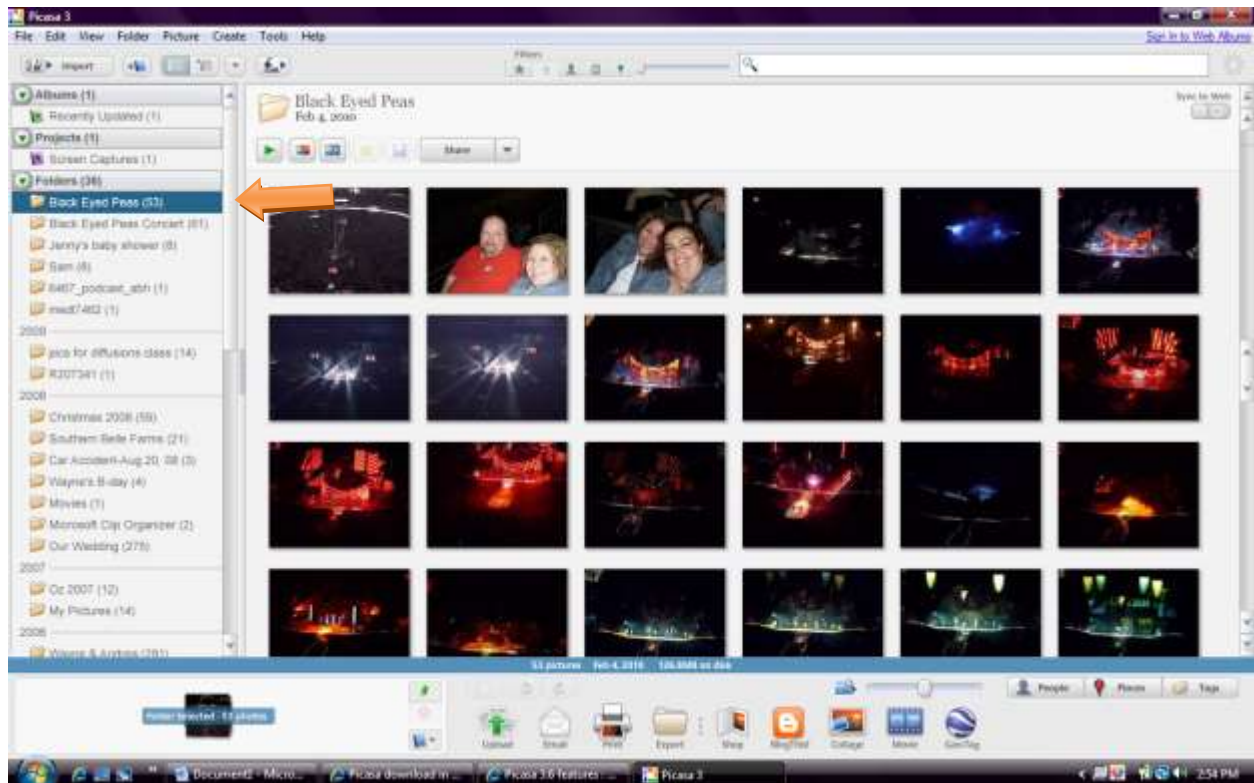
Picasa 3

File Edit View Folder Picture Create Tools Help

Sign In to Web Albums

Import

Filters

Albums (1)
Recently Updated (1)
Projects (1)
Screen Captures (1)
Folders (36)
Black Eyed Peas (53)
Black Eyed Peas Concert (61)
Jenny's baby shower (8)
Sam (8)
6407_podcast_abh (1)
med7402 (1)
2009
pics for diffusions class (14)
R207341 (1)
2008
Christmas 2008 (59)
Southern Belle Farms (21)
Car Accident-Aug 20 08 (3)
Wayne's B-day (4)
Movies (1)
Microsoft Clip Organizer (2)
Our Wedding (275)
2007
Oz 2007 (12)
My Pictures (14)
2006
Wayne & Andrea (281)

Black Eyed Peas
Feb 4, 2010

Sync to Web

Share

53 pictures Feb 4, 2010 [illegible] on disk

Folder Selected - 53 photos

People Places Tags

Upload Email Print Export Shop BlogThis! Collage Movie Geo-Tag

Document2 - Micro... Picasa download in ... Picasa 3.6 features ... Picasa 3

2:54 PM